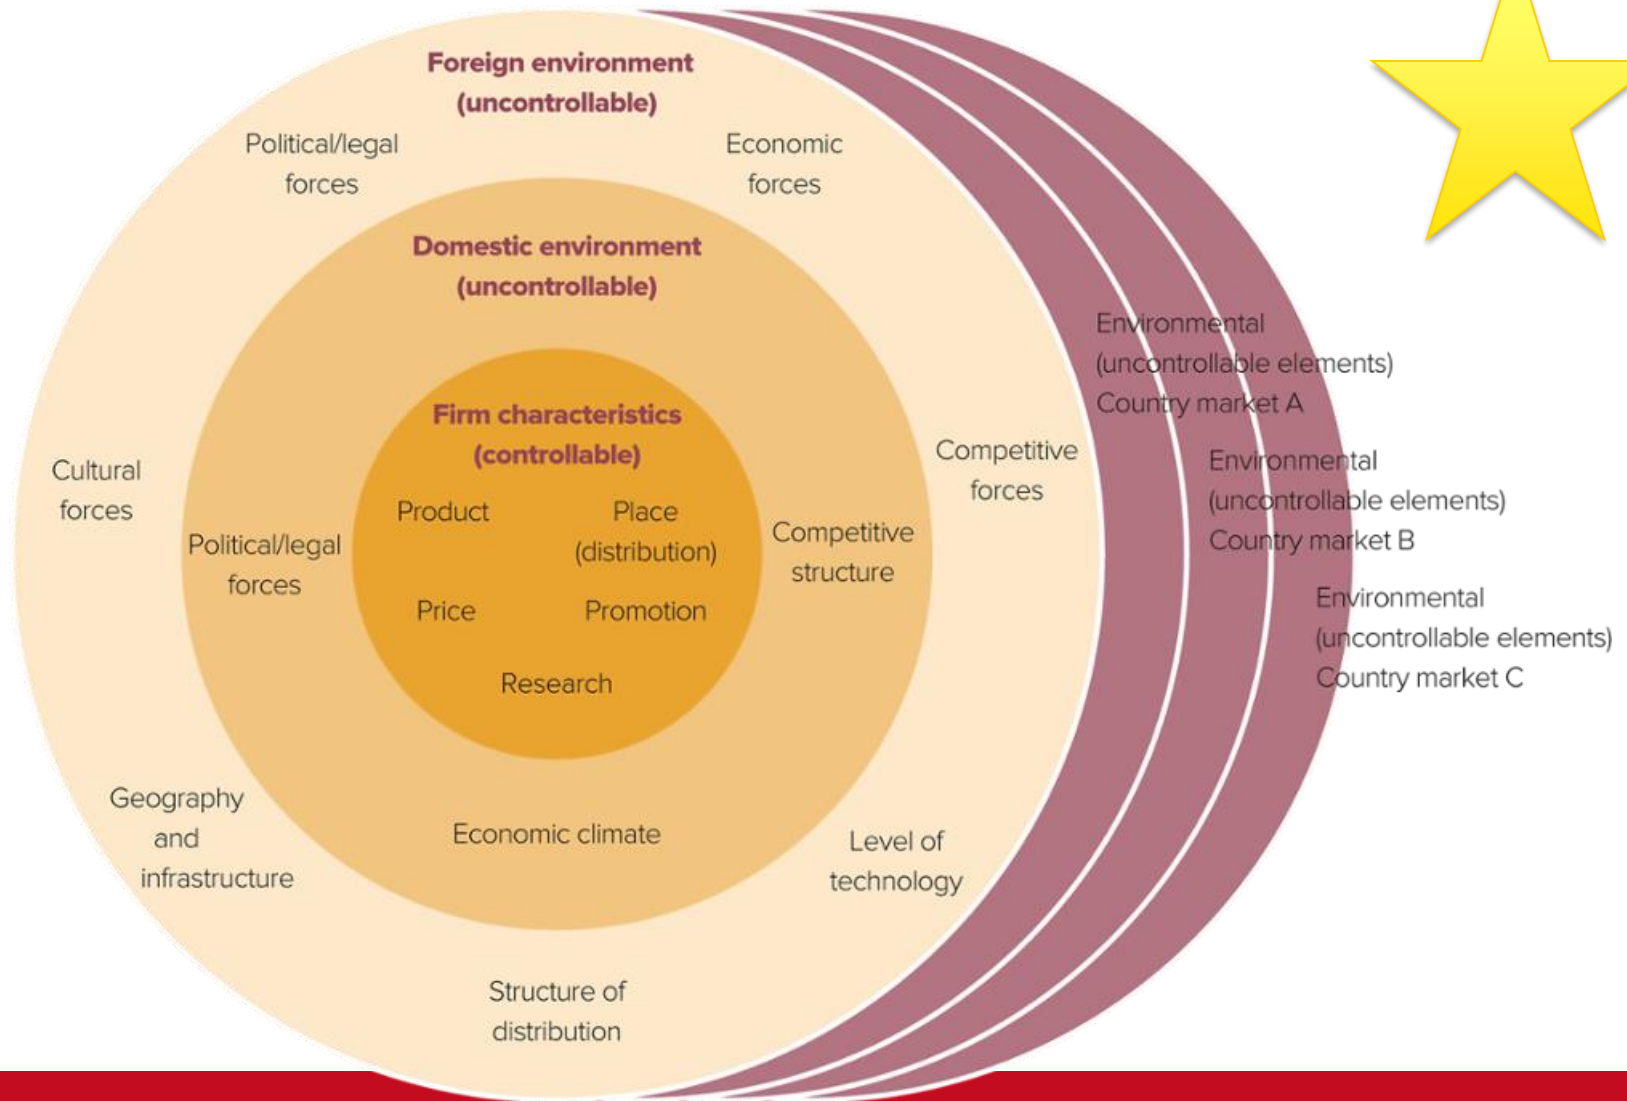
Foreign environment (uncontrollable)

Political/legal forces

Economic forces

Domestic environment (uncontrollable)

Firm characteristics (controllable)

Product

Place (distribution)

Price

Promotion

Research

Cultural forces

Political/legal forces

Competitive structure

Competitive forces

Economic climate

Geography and infrastructure

Level of technology

Structure of distribution

Environmental (uncontrollable elements) Country market A

Environmental (uncontrollable elements) Country market B

Environmental (uncontrollable elements) Country market C